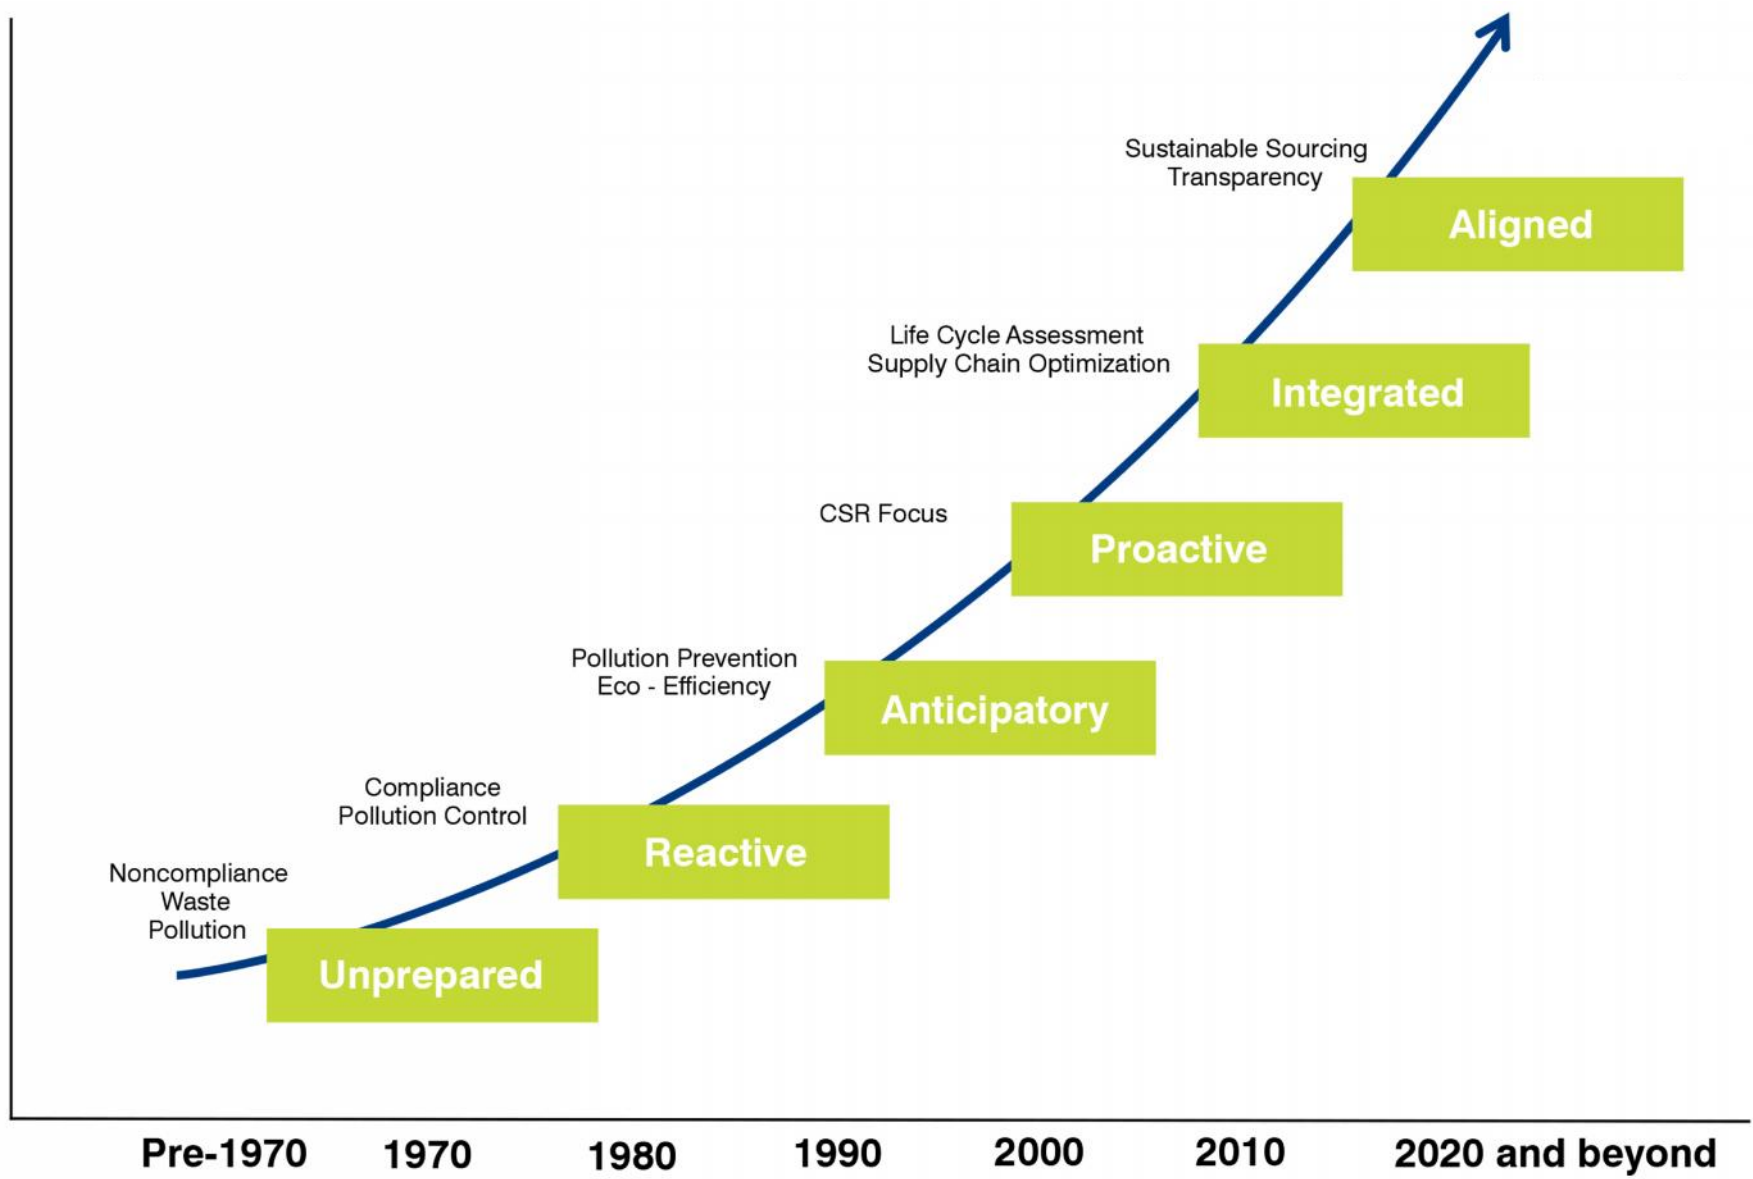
Sustainable Sourcing
Transparency

Aligned

Life Cycle Assessment
Supply Chain Optimization

Integrated

CSR Focus

Proactive

Pollution Prevention
Eco - Efficiency

Anticipatory

Compliance
Pollution Control

Reactive

Noncompliance
Waste
Pollution

Unprepared

Pre-1970 1970 1980 1990 2000 2010 2020 and beyond